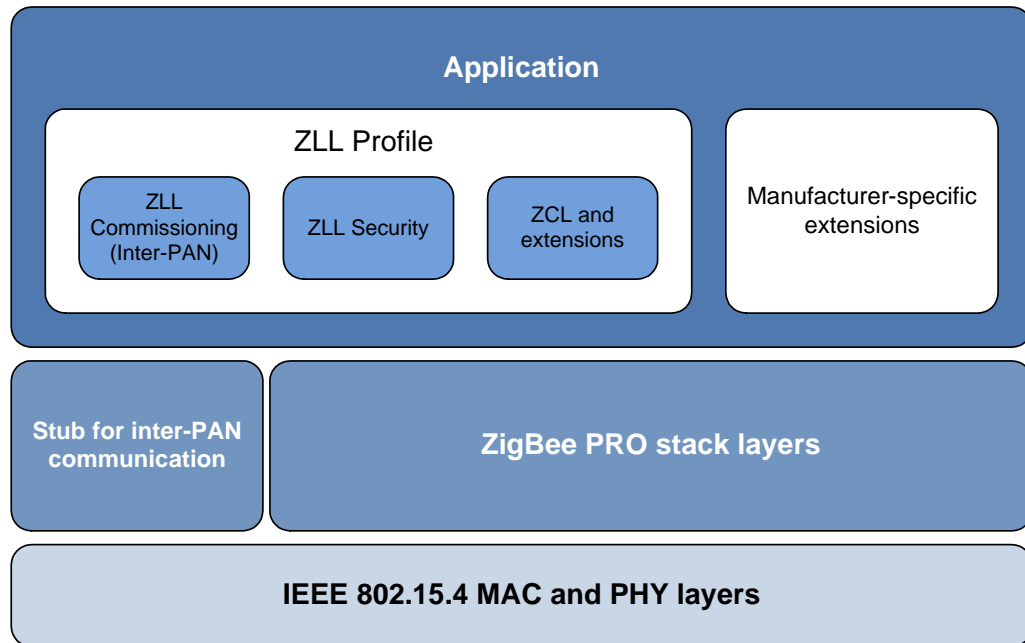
Application

ZLL Profile

ZLL Commissioning (Inter-PAN)

ZLL Security

ZCL and extensions

Manufacturer-specific extensions

Stub for inter-PAN communication

ZigBee PRO stack layers

IEEE 802.15.4 MAC and PHY layers